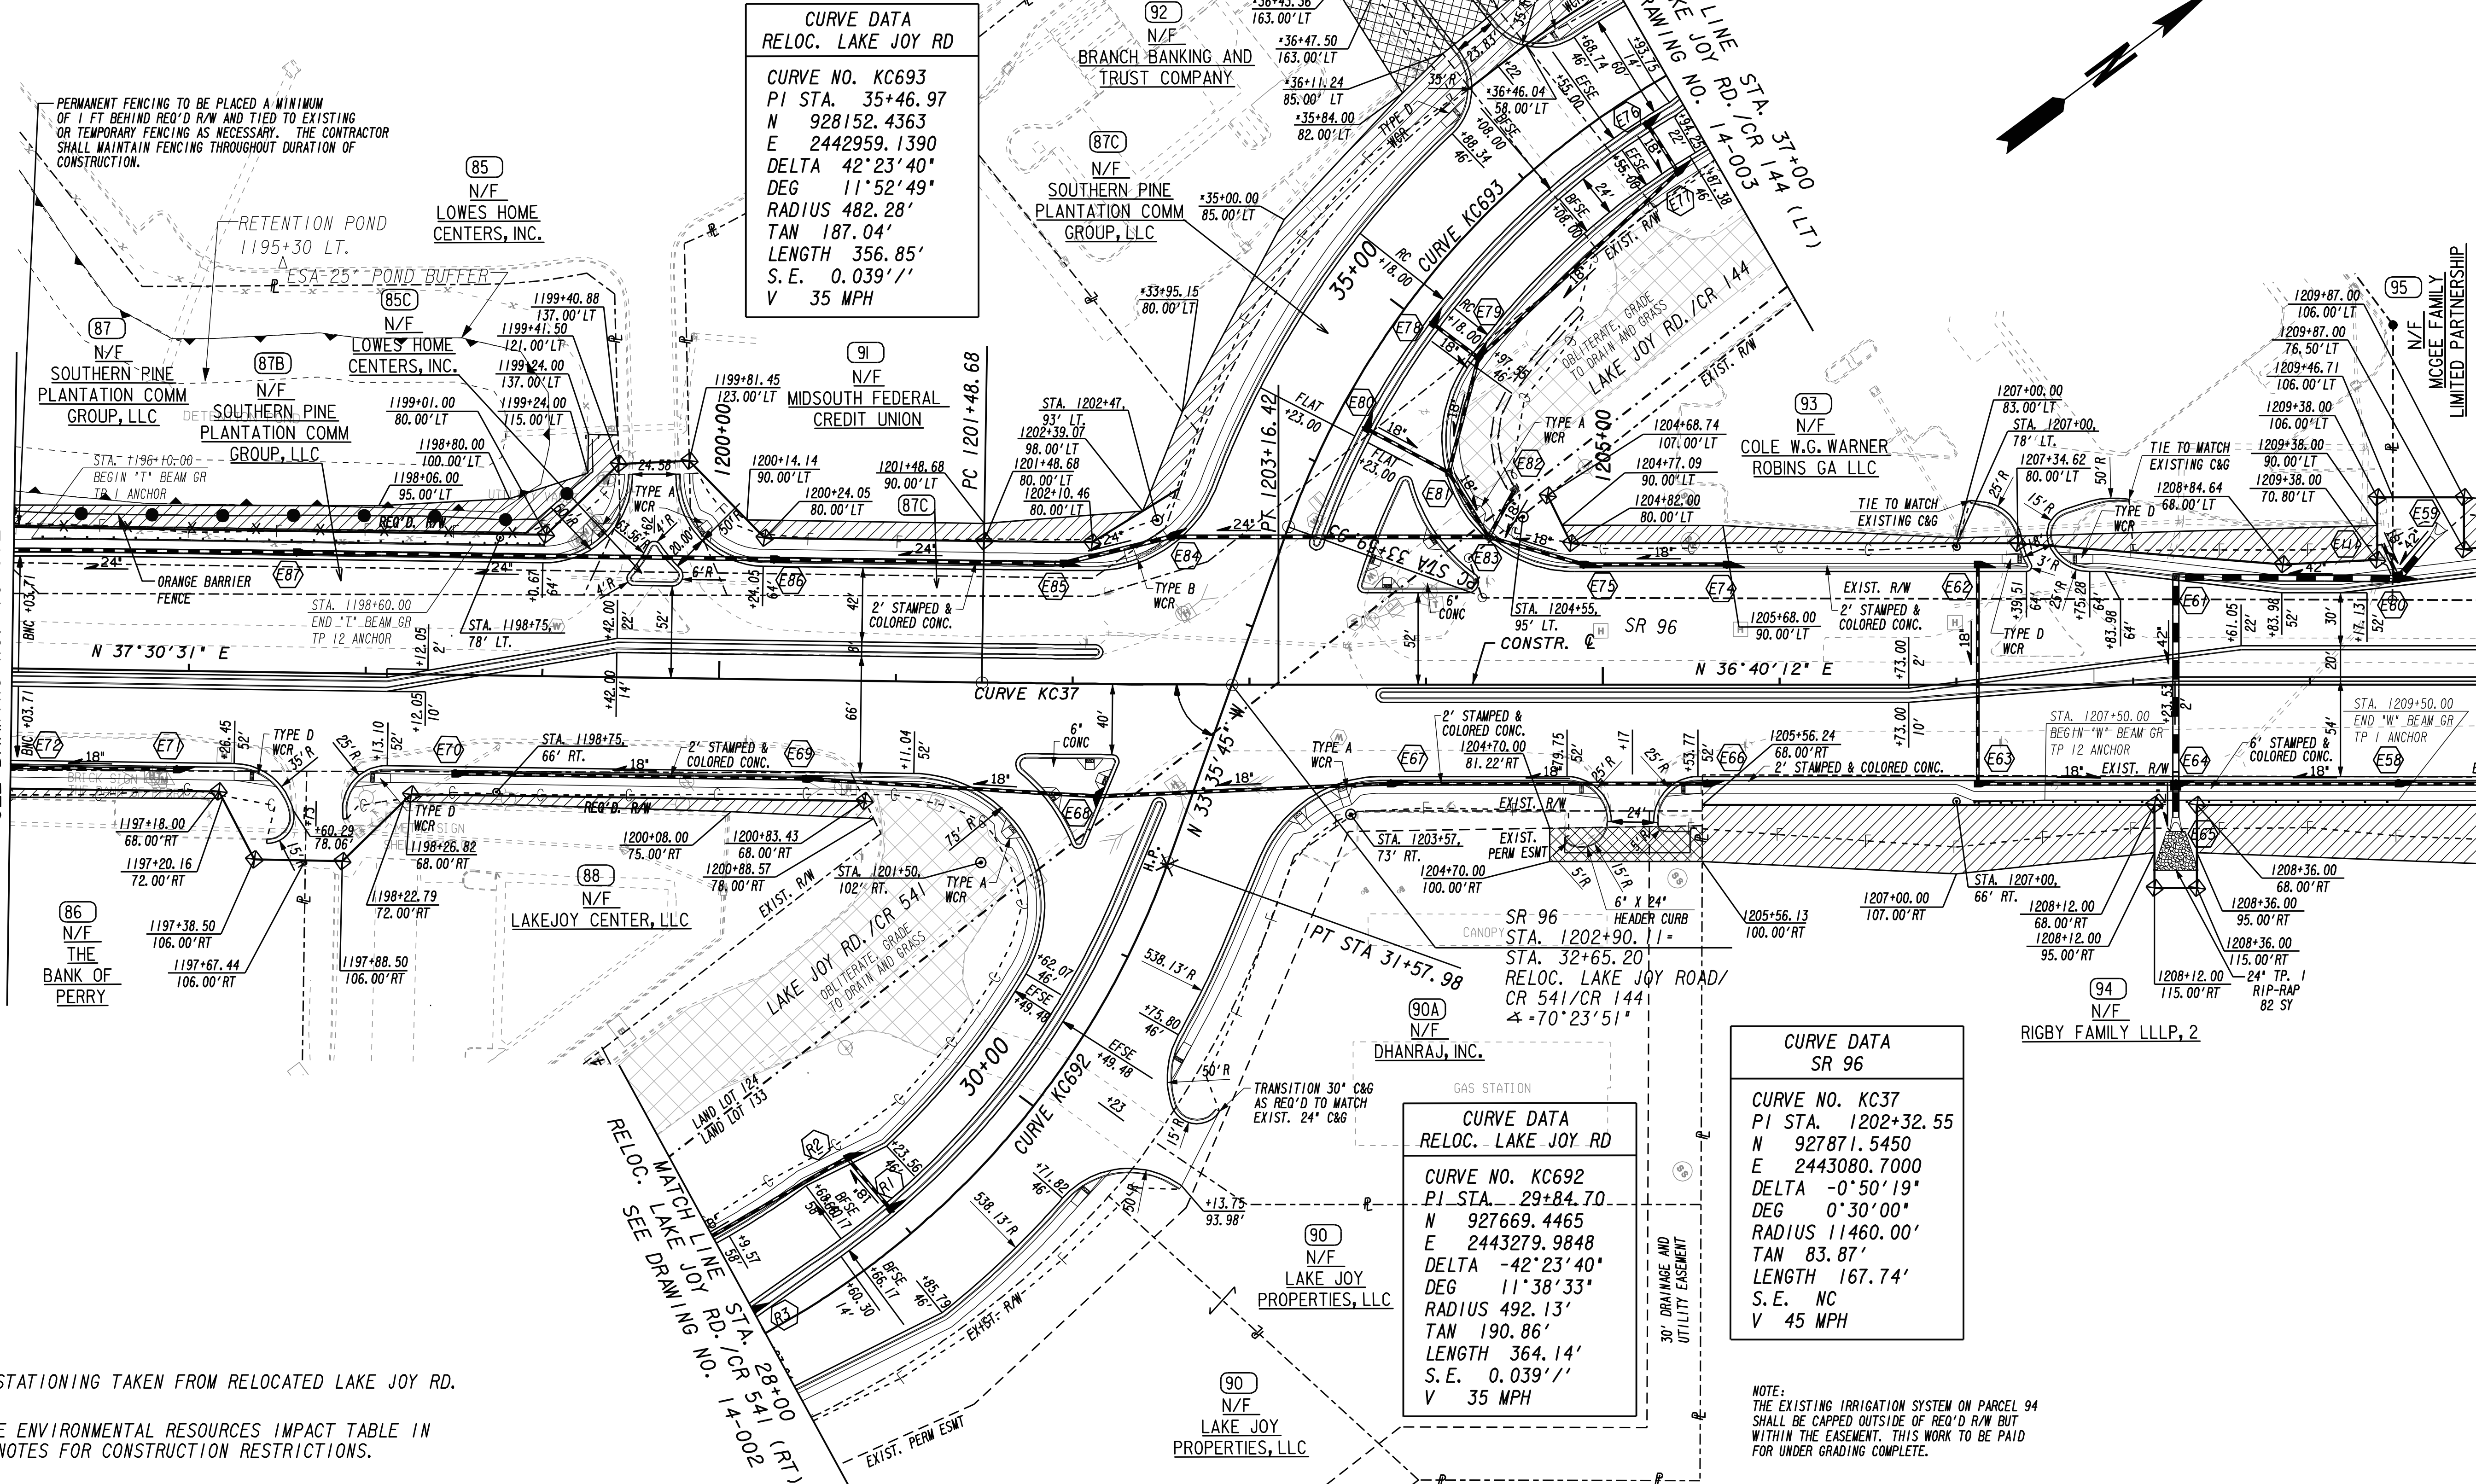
CURVE DATA
RELOC. LAKE JOY RD

CURVE NO. KC693
PI STA. 35+46.97
N 928152.4363
E 2442959.1390
DELTA 42°23'40"
DEG 11°52'49"
RADIUS 482.28'
TAN 187.04'
LENGTH 356.85'
S.E. 0.039'/'
V 35 MPH

PERMANENT FENCING TO BE PLACED A MINIMUM OF 1 FT BEHIND REQ'D R/W AND TIED TO EXISTING OR TEMPORARY FENCING AS NECESSARY. THE CONTRACTOR SHALL MAINTAIN FENCING THROUGHOUT DURATION OF CONSTRUCTION.

85
N/F
LOWES HOME CENTERS, INC.

RETENTION POND
1195+30 LT.
ESA-25' POND BUFFER

85C
N/F
LOWES HOME CENTERS, INC.

87
N/F
SOUTHERN PINE PLANTATION COMM GROUP, LLC

87B
N/F
SOUTHERN PINE PLANTATION COMM GROUP, LLC

92
N/F
BRANCH BANKING AND TRUST COMPANY

87C
N/F
SOUTHERN PINE PLANTATION COMM GROUP, LLC

91
N/F
MIDSOUTH FEDERAL CREDIT UNION

93
N/F
COLE W.G. WARNER ROBINS GA LLC

95
N/F
MCGEE FAMILY LIMITED PARTNERSHIP

MATCH LINE STA. 37+00
LAKE JOY RD./CR 144 (LT)
SEE DRAWING NO. 14-003

1199+40.88 137.00' LT
1199+41.50 121.00' LT
1199+24.00 137.00' LT
1199+24.00 115.00' LT
1199+01.00 80.00' LT
1198+80.00 100.00' LT
1198+06.00 95.00' LT
1199+81.45 123.00' LT
1200+00
1200+14.14 90.00' LT
1200+24.05 80.00' LT
1201+48.68 90.00' LT
PC 1201+48.68
STA. 1202+47. 93' LT.
1202+39.07 98.00' LT
1201+48.68 80.00' LT
1202+10.46 80.00' LT
*33+95.15 80.00' LT
*35+00.00 85.00' LT
*36+45.36 163.00' LT
*36+47.50 163.00' LT
*36+11.24 85.00' LT
*35+84.00 82.00' LT
*36+46.04 58.00' LT
PT 1203+16.42
35+00
CURVE KC693
1205+00
1204+68.74 107.00' LT
1204+77.09 90.00' LT
1204+82.00 80.00' LT
OBLITERATE, GRADE TO DRAIN AND GRASS
LAKE JOY RD./CR 144
EXIST. R/W
1207+00.00 83.00' LT
STA. 1207+00. 78' LT.
1207+34.62 80.00' LT
TIE TO MATCH EXISTING C&G
1208+84.64 68.00' LT
1209+87.00 106.00' LT
1209+87.00 76.50' LT
1209+46.71 106.00' LT
1209+38.00 106.00' LT
1209+38.00 90.00' LT
1209+38.00 70.80' LT
STA. 1196+10.00 BEGIN "T" BEAM GR TP 1 ANCHOR
REQ'D R/W
ORANGE BARRIER FENCE
STA. 1198+60.00 END "T" BEAM GR TP 12 ANCHOR
STA. 1198+75. 78' LT.
TYPE A WCR
TYPE B WCR
TYPE D WCR
2' STAMPED & COLORED CONC.
N 37°30'31" E
CURVE KC37
CONSTR. ℄
SR 96
N 36°40'12" E
PC STA 33+19.67
STA. 1204+55. 95' LT.
6" CONC
1205+68.00 90.00' LT
TIE TO MATCH EXISTING C&G
EXIST. R/W
N 33°35'45" W
STA. 1209+50.00 END "W" BEAM GR TP 1 ANCHOR
STA. 1207+50.00 BEGIN "W" BEAM GR TP 12 ANCHOR
6' STAMPED & COLORED CONC.
1205+56.24 68.00' RT
2' STAMPED & COLORED CONC.
1204+70.00 81.22' RT
STA. 1198+75. 66' RT.
1197+18.00 68.00' RT
1197+20.16 72.00' RT
1197+38.50 106.00' RT
1197+67.44 106.00' RT
1197+88.50 106.00' RT
1198+22.79 72.00' RT
1198+26.82 68.00' RT
1200+08.00 75.00' RT
1200+83.43 68.00' RT
1200+88.57 78.00' RT
STA. 1201+50. 102' RT.
EXIST. R/W
STA. 1203+57. 73' RT.
1204+70.00 100.00' RT
EXIST. PERM ESMT
6' X 24' HEADER CURB
1205+56.13 100.00' RT
1207+00.00 107.00' RT
STA. 1207+00. 66' RT.
1208+12.00 68.00' RT
1208+12.00 95.00' RT
1208+12.00 115.00' RT
1208+36.00 68.00' RT
1208+36.00 95.00' RT
1208+36.00 115.00' RT
24" TP. 1 RIP-RAP 82 SY

86
N/F
THE BANK OF PERRY

88
N/F
LAKEJOY CENTER, LLC

LAKE JOY RD./CR 541
OBLITERATE, GRADE TO DRAIN AND GRASS

SR 96
STA. 1202+90.11=
STA. 32+65.20
RELOC. LAKE JOY ROAD/ CR 541/CR 144
∡=70°23'51"

PT STA 31+57.98
CANOPY

90A
N/F
DHANRAJ, INC.
GAS STATION

94
N/F
RIGBY FAMILY LLLP, 2

TRANSITION 30" C&G AS REQ'D TO MATCH EXIST. 24" C&G

30+00
CURVE KC692
LAND LOT 124
LAND LOT 133

MATCH LINE STA. 28+00
RELOC. LAKE JOY RD./CR 541 (RT)
SEE DRAWING NO. 14-002

90
N/F
LAKE JOY PROPERTIES, LLC

90
N/F
LAKE JOY PROPERTIES, LLC

30' DRAINAGE AND UTILITY EASEMENT
EXIST. PERM ESMT

CURVE DATA
RELOC. LAKE JOY RD

CURVE NO. KC692
PI STA. 29+84.70
N 927669.4465
E 2443279.9848
DELTA -42°23'40"
DEG 11°38'33"
RADIUS 492.13'
TAN 190.86'
LENGTH 364.14'
S.E. 0.039'/'
V 35 MPH

CURVE DATA
SR 96

CURVE NO. KC37
PI STA. 1202+32.55
N 927871.5450
E 2443080.7000
DELTA -0°50'19"
DEG 0°30'00"
RADIUS 11460.00'
TAN 83.87'
LENGTH 167.74'
S.E. NC
V 45 MPH

STATIONING TAKEN FROM RELOCATED LAKE JOY RD.

E ENVIRONMENTAL RESOURCES IMPACT TABLE IN NOTES FOR CONSTRUCTION RESTRICTIONS.

NOTE:
THE EXISTING IRRIGATION SYSTEM ON PARCEL 94 SHALL BE CAPPED OUTSIDE OF REQ'D R/W BUT WITHIN THE EASEMENT. THIS WORK TO BE PAID FOR UNDER GRADING COMPLETE.